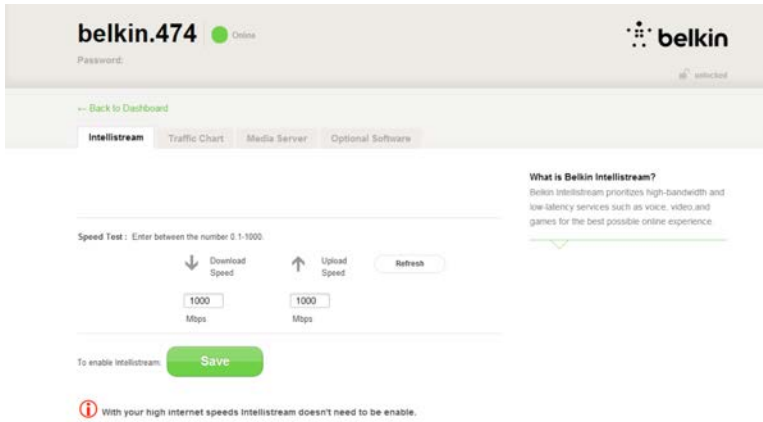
belkin.474 Online

Password:

belkin

unlocked

← Back to Dashboard

Intellistream | Traffic Chart | Media Server | Optional Software

What is Belkin Intellistream?

Belkin Intellistream prioritizes high-bandwidth and low-latency services such as voice, video,and games for the best possible online experience.

Speed Test : Enter between the number 0.1-1000.

Download Speed

Upload Speed

Refresh

1000

Mbps

1000

Mbps

To enable Intellistream:

Save

With your high internet speeds Intellistream doesn't need to be enable.